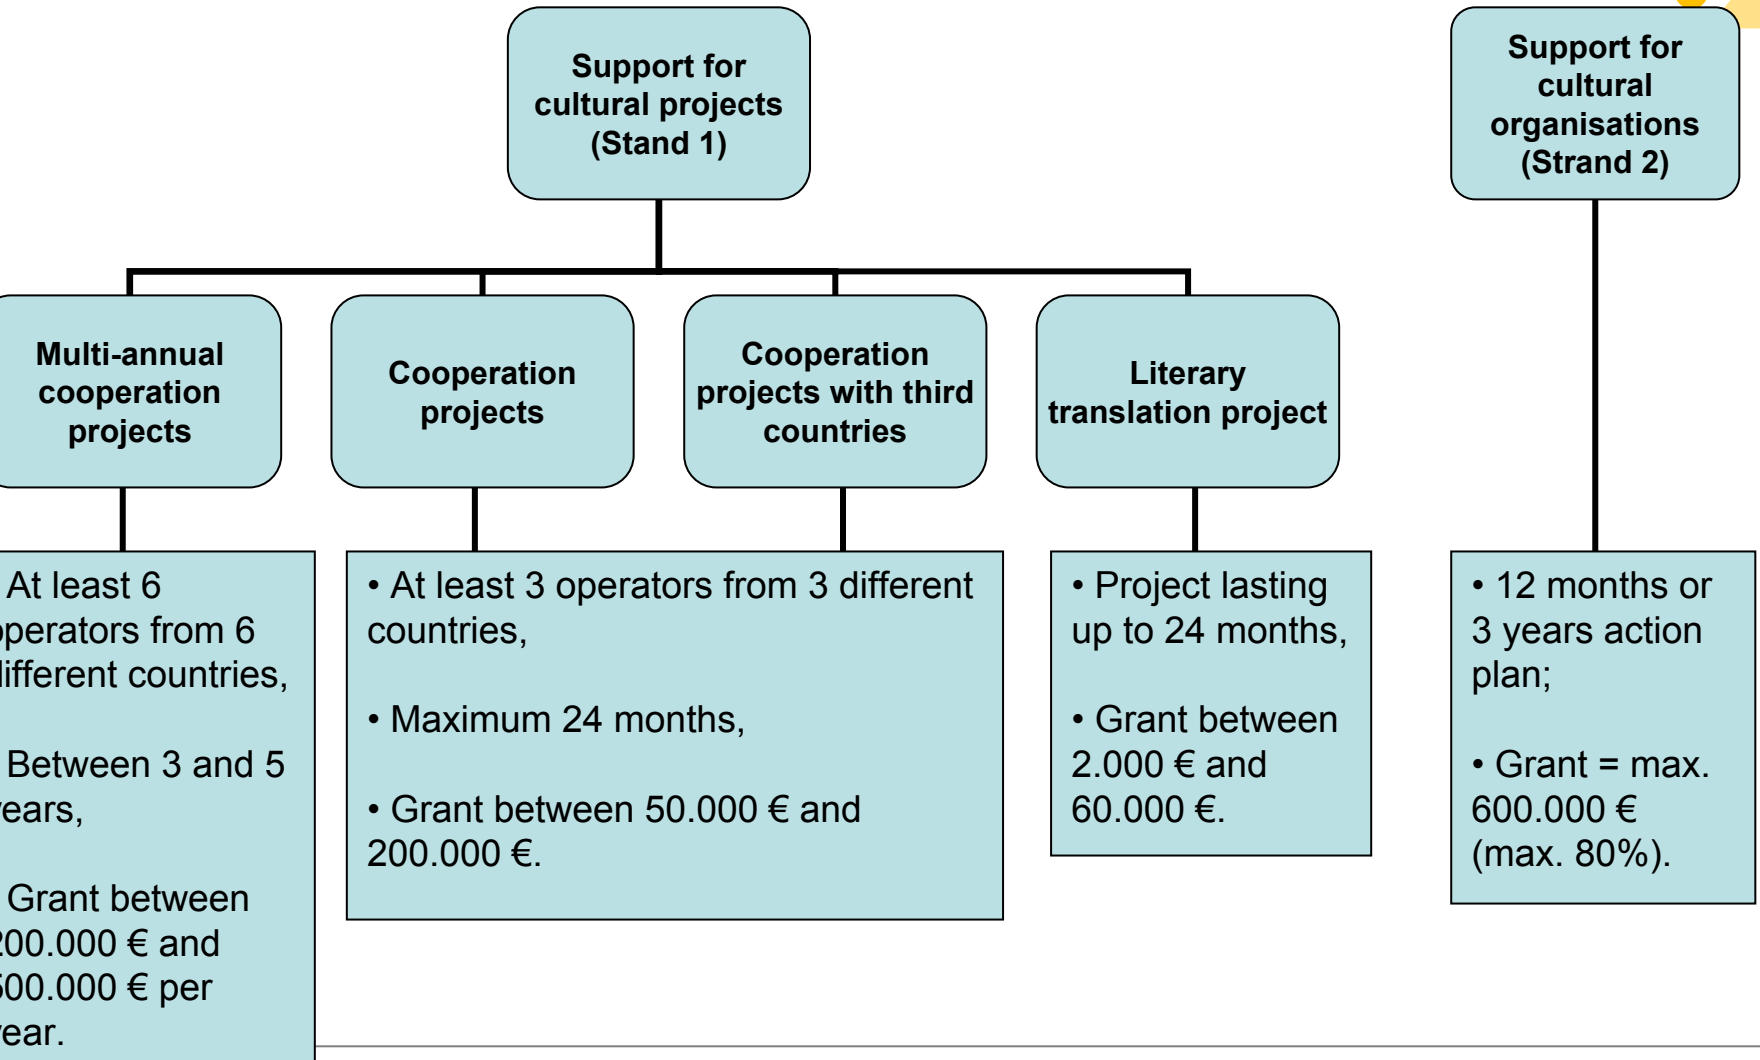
Support for cultural projects (Stand 1)

Support for cultural organisations (Strand 2)

Multi-annual cooperation projects

Cooperation projects

Cooperation projects with third countries

Literary translation project

At least 6 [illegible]perators from 6 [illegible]ifferent countries,

Between 3 and 5 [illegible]ears,

Grant between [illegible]00.000 € and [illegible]00.000 € per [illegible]ear.

• At least 3 operators from 3 different countries,

• Maximum 24 months,

• Grant between 50.000 € and 200.000 €.

• Project lasting up to 24 months,

• Grant between 2.000 € and 60.000 €.

• 12 months or 3 years action plan;

• Grant = max. 600.000 € (max. 80%).